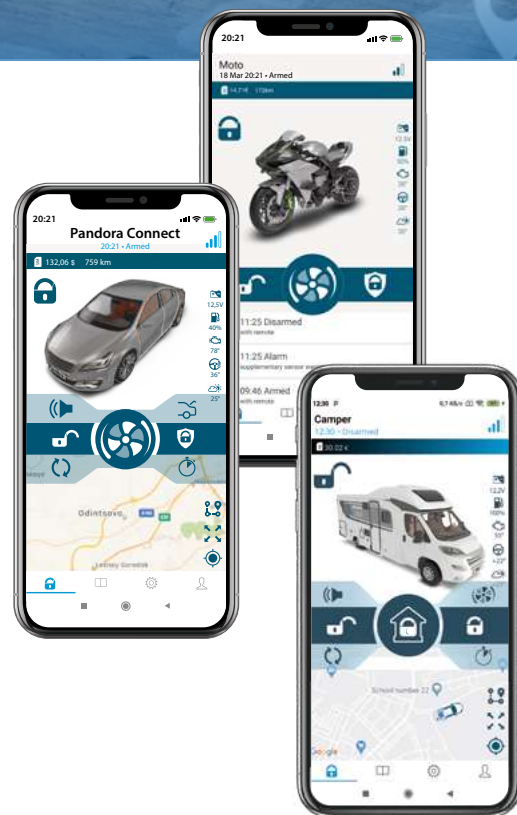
20:21

Moto
18 Mar 20:21 • Armed

14.71€ 172km

12.5V
50%
36°
36°
30°

11:25 Disarmed
with remote

11:25 Alarm
supplementary sensor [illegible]

09:46 Armed
with remote

20:21

Pandora Connect
20:21 • Armed

132,06 $ 759 km

12,5V
40%
78°
36°
25°

Odintsovo

12:30

Camper
12:30 • Disarmed

30.02 €

12.2V
100%
55°
+22°
25°

School number 22

Google